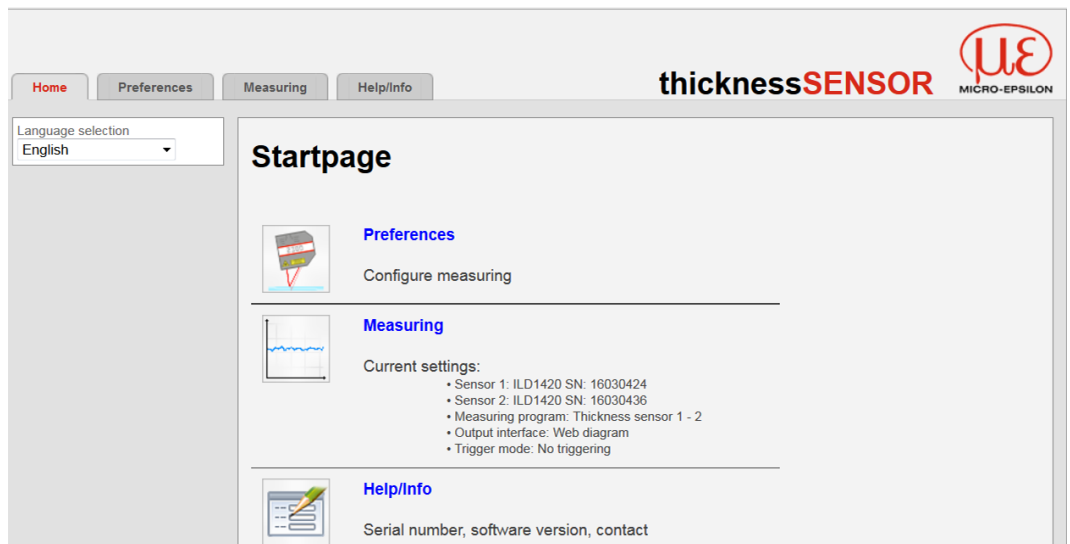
Home | Preferences | Measuring | Help/Info

thicknessSENSOR

$\mu\varepsilon$
MICRO-EPSILON

Language selection
English

Startpage

Preferences

Configure measuring

Measuring

Current settings:
• Sensor 1: ILD1420 SN: 16030424
• Sensor 2: ILD1420 SN: 16030436
• Measuring program: Thickness sensor 1 - 2
• Output interface: Web diagram
• Trigger mode: No triggering

Help/Info

Serial number, software version, contact